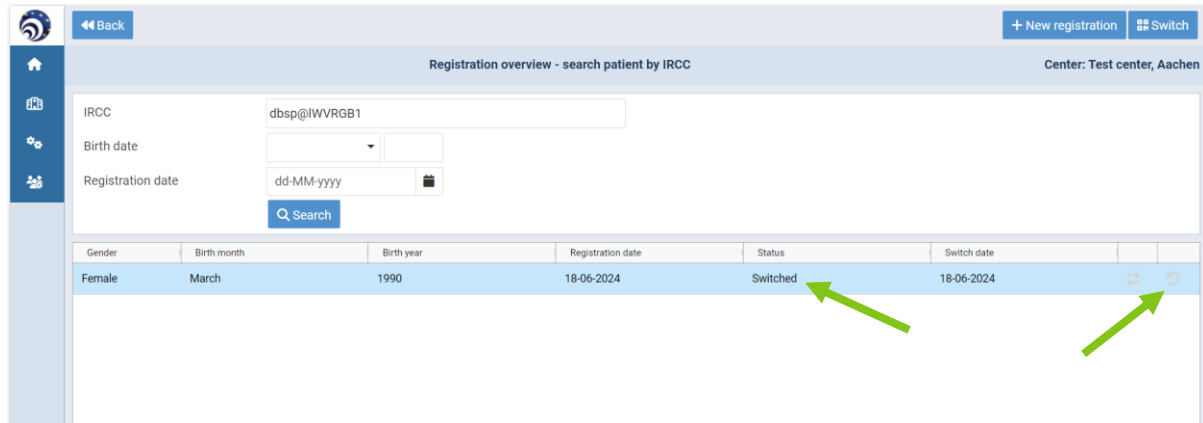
Back

+ New registration Switch

Registration overview - search patient by IRCC

Center: Test center, Aachen

IRCC dbsp@lWVRGB1

Birth date

Registration date dd-MM-yyyy

Search

| Gender | Birth month | Birth year | Registration date | Status | Switch date | | |
|---|---|---|---|---|---|---|---|
| Female | March | 1990 | 18-06-2024 | Switched | 18-06-2024 | | |